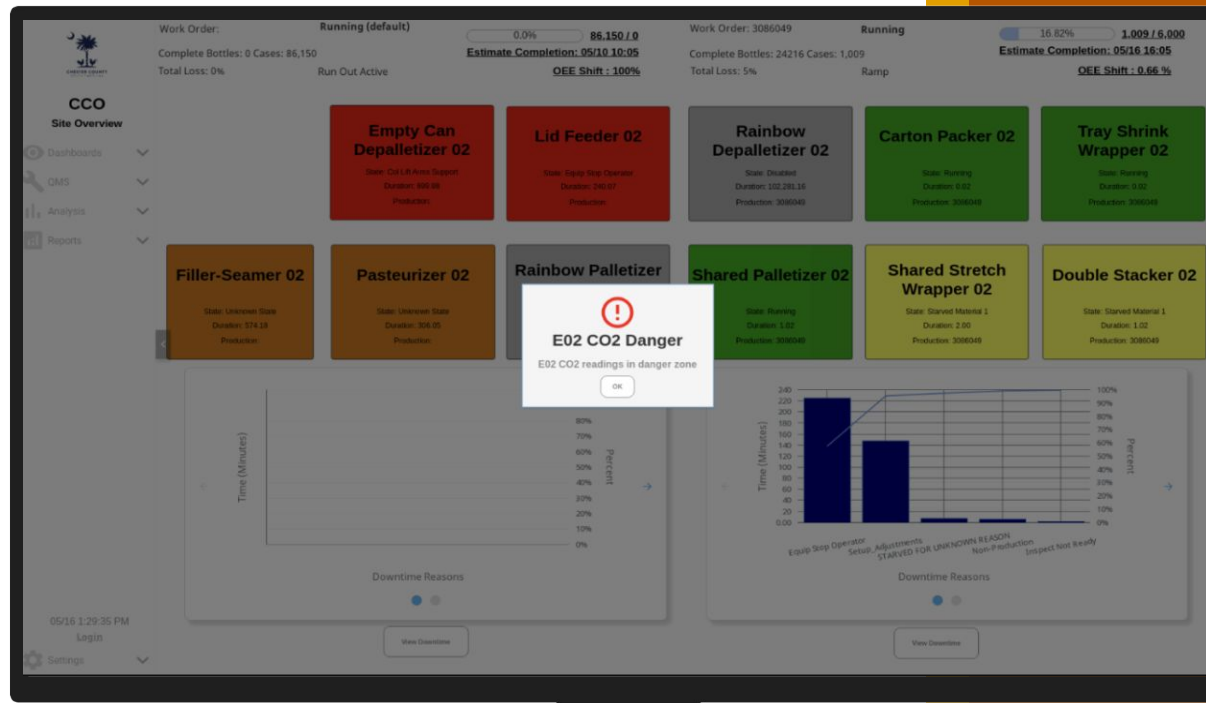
CCO
Site Overview
Dashboards
OMS
Analysis
Reports

Work Order: Running (default)
Complete Bottles: 0 Cases: 86,150
Total Loss: 0% Run Out Active
0.0% 86,150 / 0
Estimate Completion: 05/10 10:05
OEE Shift : 100%

Work Order: 3086049 Running
Complete Bottles: 24216 Cases: 1,009
Total Loss: 5% Ramp
16.82% 1,009 / 6,000
Estimate Completion: 05/16 16:05
OEE Shift : 0.66 %

Empty Can Depalletizer 02
State: Cut Lift Area Support
Duration: 866.66
Production:

Lid Feeder 02
State: Equip Stop Operator
Duration: 240.07
Production:

Rainbow Depalletizer 02
State: Disabled
Duration: 102,281.16
Production: 3086049

Carton Packer 02
State: Running
Duration: 0.02
Production: 3086049

Tray Shrink Wrapper 02
State: Running
Duration: 0.02
Production: 3086049

Filler-Seamer 02
State: Unknown State
Duration: 574.18
Production:

Pasteurizer 02
State: Unknown State
Duration: 306.05
Production:

Rainbow Palletizer

Shared Palletizer 02
State: Running
Duration: 1.02
Production: 3086049

Shared Stretch Wrapper 02
State: Starved Material 1
Duration: 2.00
Production: 3086049

Double Stacker 02
State: Starved Material 1
Duration: 1.02
Production: 3086049

E02 CO2 Danger
E02 CO2 readings in danger zone
OK

Time (Minutes)
80%
70%
60%
50%
40%
30%
20%
10%
0%
Percent
Downtime Reasons

240
220
200
180
160
140
120
100
80
60
40
20
0.00
Time (Minutes)
100%
90%
80%
70%
60%
50%
40%
30%
20%
10%
0%
Percent
Equip Stop Operator
Setup, Adjustments
STARVED FOR UNKNOWN REASON
Non-Production
Inspect Not Ready
Downtime Reasons

View Downtime
View Downtime

05/16 1:29:35 PM
Login
Settings